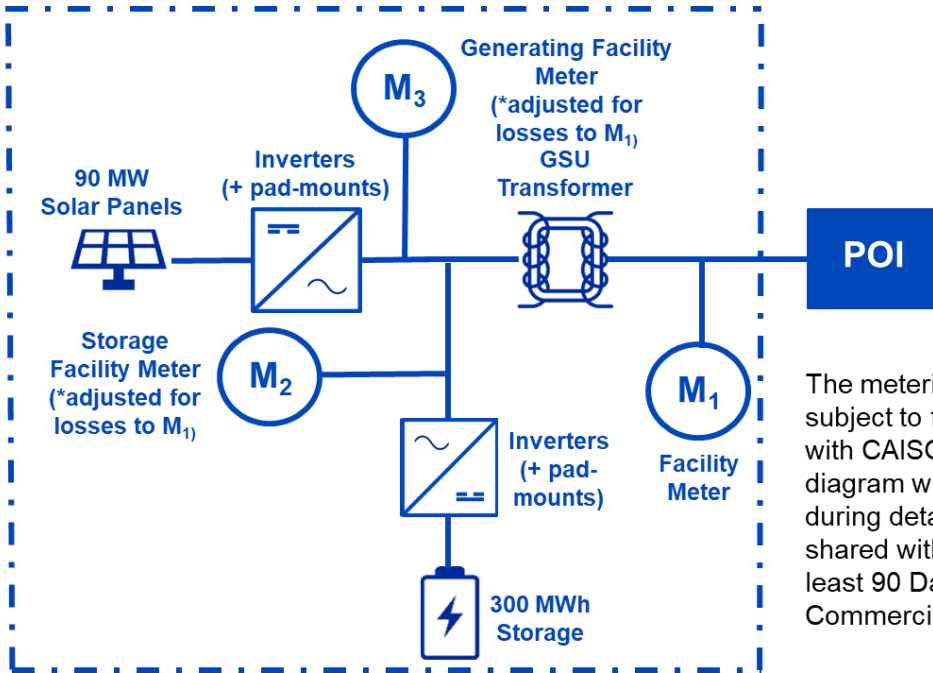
$M_3$

Generating Facility Meter (*adjusted for losses to $M_{1)}$

GSU Transformer

90 MW Solar Panels

Inverters (+ pad-mounts)

POI

Storage Facility Meter (*adjusted for losses to $M_{1)}$

$M_2$

$M_1$

Facility Meter

Inverters (+ pad-mounts)

300 MWh Storage

The meteri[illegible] subject to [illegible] with CAISO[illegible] diagram w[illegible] during deta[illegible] shared with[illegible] least 90 Da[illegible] Commerci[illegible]